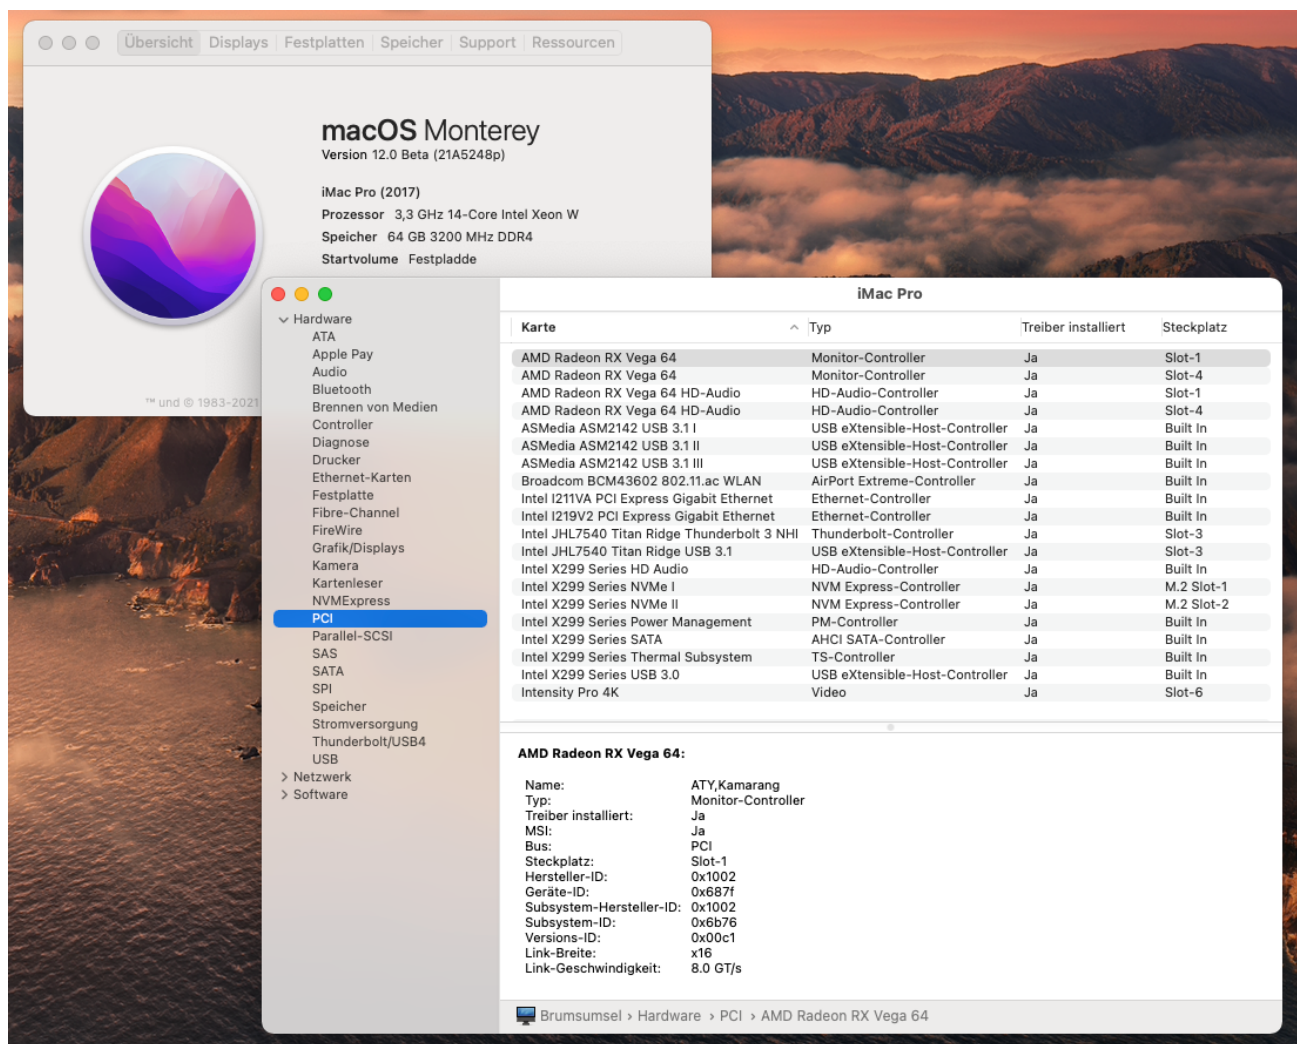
Übersicht Displays Festplatten Speicher Support Ressourcen

macOS Monterey
Version 12.0 Beta (21A5248p)

iMac Pro (2017)
Prozessor 3,3 GHz 14-Core Intel Xeon W
Speicher 64 GB 3200 MHz DDR4
Startvolume Festpladde

™ und © 1983-2021

iMac Pro

Hardware
ATA
Apple Pay
Audio
Bluetooth
Brennen von Medien
Controller
Diagnose
Drucker
Ethernet-Karten
Festplatte
Fibre-Channel
FireWire
Grafik/Displays
Kamera
Kartenleser
NVMExpress
PCI
Parallel-SCSI
SAS
SATA
SPI
Speicher
Stromversorgung
Thunderbolt/USB4
USB
Netzwerk
Software

| Karte | Typ | Treiber installiert | Steckplatz |
|---|---|---|---|
| AMD Radeon RX Vega 64 | Monitor-Controller | Ja | Slot-1 |
| AMD Radeon RX Vega 64 | Monitor-Controller | Ja | Slot-4 |
| AMD Radeon RX Vega 64 HD-Audio | HD-Audio-Controller | Ja | Slot-1 |
| AMD Radeon RX Vega 64 HD-Audio | HD-Audio-Controller | Ja | Slot-4 |
| ASMedia ASM2142 USB 3.1 I | USB eXtensible-Host-Controller | Ja | Built In |
| ASMedia ASM2142 USB 3.1 II | USB eXtensible-Host-Controller | Ja | Built In |
| ASMedia ASM2142 USB 3.1 III | USB eXtensible-Host-Controller | Ja | Built In |
| Broadcom BCM43602 802.11.ac WLAN | AirPort Extreme-Controller | Ja | Built In |
| Intel I211VA PCI Express Gigabit Ethernet | Ethernet-Controller | Ja | Built In |
| Intel I219V2 PCI Express Gigabit Ethernet | Ethernet-Controller | Ja | Built In |
| Intel JHL7540 Titan Ridge Thunderbolt 3 NHI | Thunderbolt-Controller | Ja | Slot-3 |
| Intel JHL7540 Titan Ridge USB 3.1 | USB eXtensible-Host-Controller | Ja | Slot-3 |
| Intel X299 Series HD Audio | HD-Audio-Controller | Ja | Built In |
| Intel X299 Series NVMe I | NVM Express-Controller | Ja | M.2 Slot-1 |
| Intel X299 Series NVMe II | NVM Express-Controller | Ja | M.2 Slot-2 |
| Intel X299 Series Power Management | PM-Controller | Ja | Built In |
| Intel X299 Series SATA | AHCI SATA-Controller | Ja | Built In |
| Intel X299 Series Thermal Subsystem | TS-Controller | Ja | Built In |
| Intel X299 Series USB 3.0 | USB eXtensible-Host-Controller | Ja | Built In |
| Intensity Pro 4K | Video | Ja | Slot-6 |

AMD Radeon RX Vega 64:

Name: ATY,Kamarang
Typ: Monitor-Controller
Treiber installiert: Ja
MSI: Ja
Bus: PCI
Steckplatz: Slot-1
Hersteller-ID: 0x1002
Geräte-ID: 0x687f
Subsystem-Hersteller-ID: 0x1002
Subsystem-ID: 0x6b76
Versions-ID: 0x00c1
Link-Breite: x16
Link-Geschwindigkeit: 8.0 GT/s

Brumsumsel › Hardware › PCI › AMD Radeon RX Vega 64